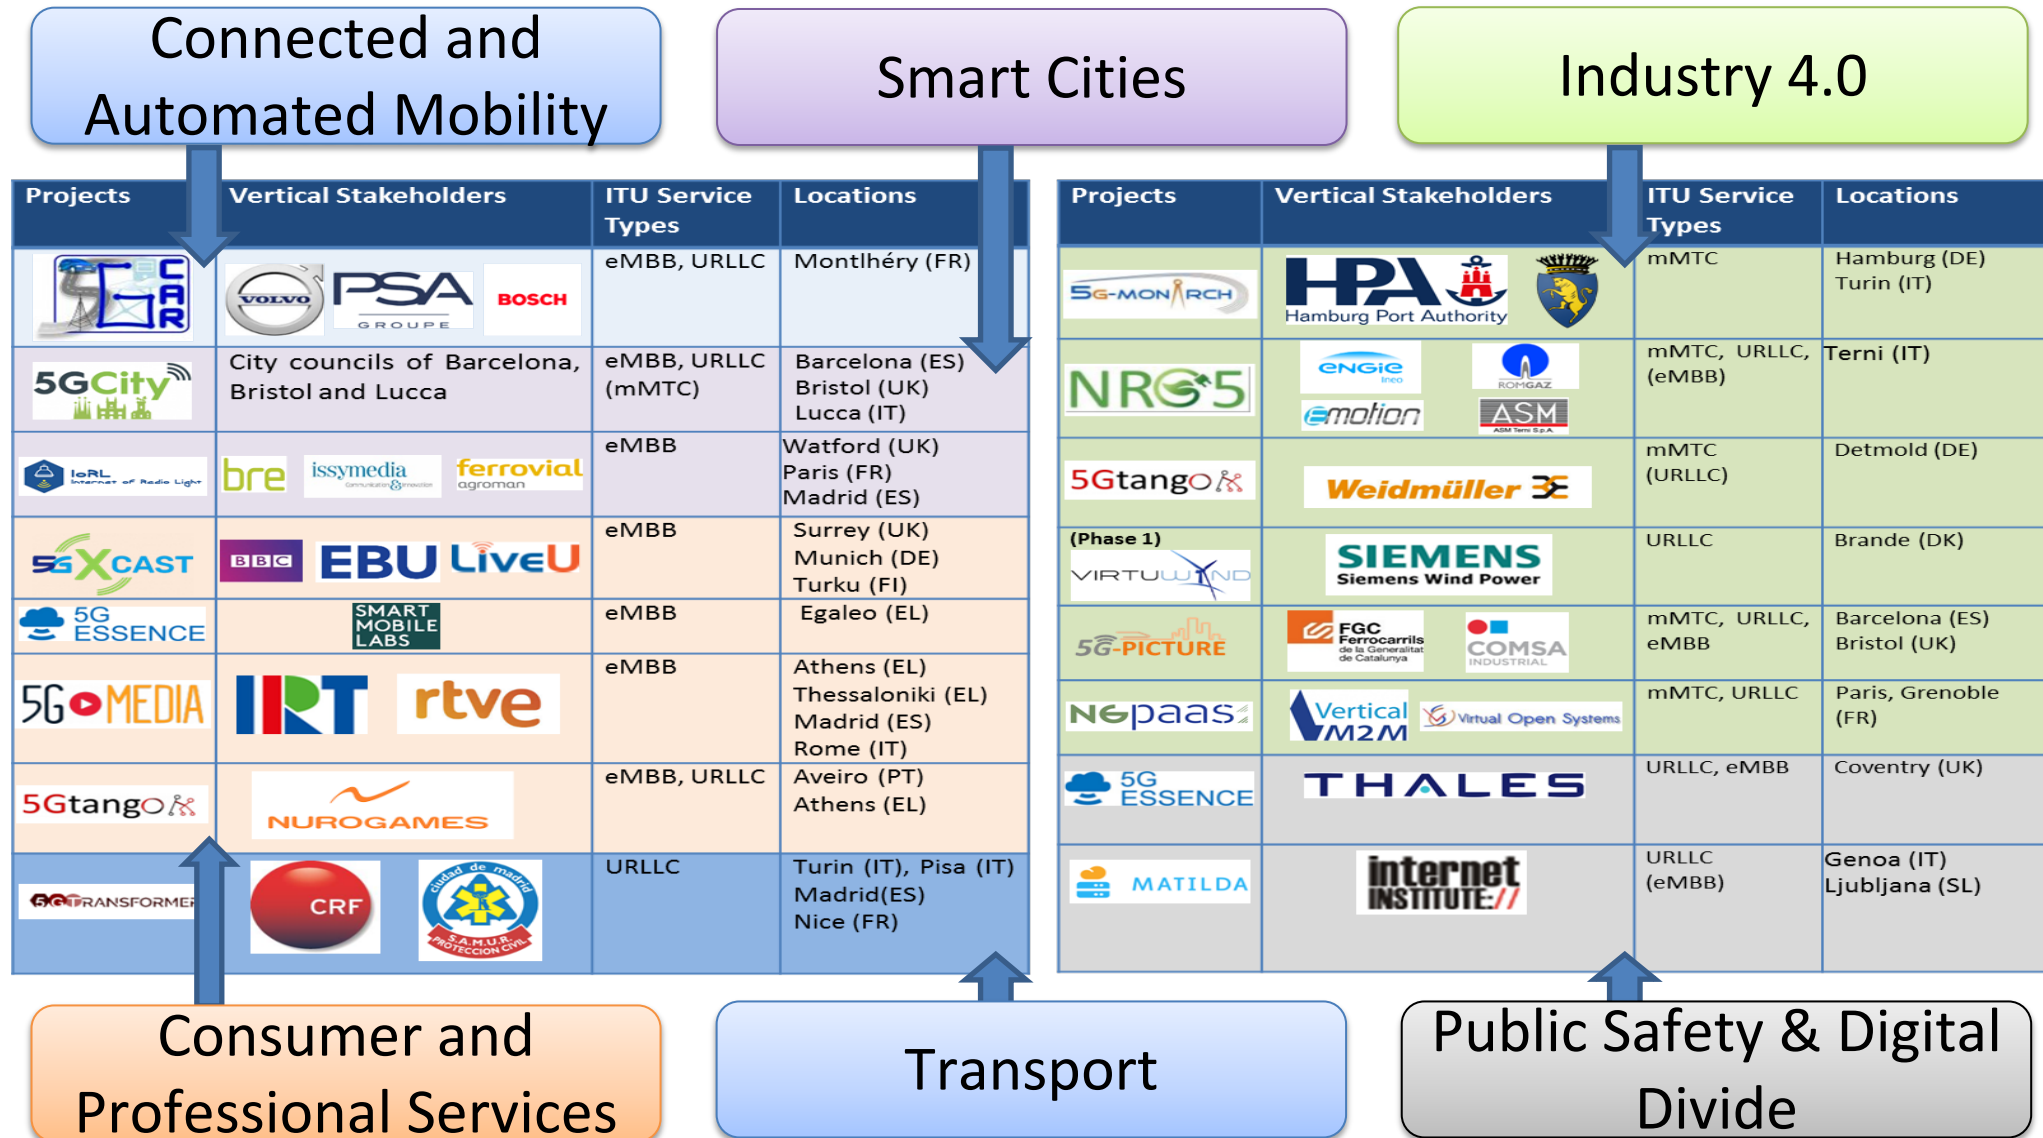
Connected and Automated Mobility

Smart Cities

Industry 4.0

| Projects | Vertical Stakeholders | ITU Service Types | Locations |
|---|---|---|---|
| 5G CAR | VOLVO PSA GROUPE BOSCH | eMBB, URLLC | Montlhéry (FR) |
| 5GCity | City councils of Barcelona, Bristol and Lucca | eMBB, URLLC (mMTC) | Barcelona (ES) Bristol (UK) Lucca (IT) |
| IoRL Internet of Radio Light | bre issymedia ferrovial agroman | eMBB | Watford (UK) Paris (FR) Madrid (ES) |
| 5G XCAST | BBC EBU LiveU | eMBB | Surrey (UK) Munich (DE) Turku (FI) |
| 5G ESSENCE | SMART MOBILE LABS | eMBB | Egaleo (EL) |
| 5G MEDIA | IRT rtve | eMBB | Athens (EL) Thessaloniki (EL) Madrid (ES) Rome (IT) |
| 5Gtango | NUROGAMES | eMBB, URLLC | Aveiro (PT) Athens (EL) |
| 5G TRANSFORMER | CRF S.A.M.U.R. PROTECCION CIVIL ciudad de madrid | URLLC | Turin (IT), Pisa (IT) Madrid(ES) Nice (FR) |

| Projects | Vertical Stakeholders | ITU Service Types | Locations |
|---|---|---|---|
| 5G-MONARCH | HPA Hamburg Port Authority | mMTC | Hamburg (DE) Turin (IT) |
| NRG5 | ENGIE ROMGAZ emotion ASM | mMTC, URLLC, (eMBB) | Terni (IT) |
| 5Gtango | Weidmüller | mMTC (URLLC) | Detmold (DE) |
| (Phase 1) VIRTUWIND | SIEMENS Siemens Wind Power | URLLC | Brande (DK) |
| 5G-PICTURE | FGC Ferrocarrils de la Generalitat de Catalunya COMSA INDUSTRIAL | mMTC, URLLC, eMBB | Barcelona (ES) Bristol (UK) |
| NGpaas | Vertical M2M Virtual Open Systems | mMTC, URLLC | Paris, Grenoble (FR) |
| 5G ESSENCE | THALES | URLLC, eMBB | Coventry (UK) |
| MATILDA | internet INSTITUTE:// | URLLC (eMBB) | Genoa (IT) Ljubljana (SL) |

Consumer and Professional Services

Transport

Public Safety & Digital Divide